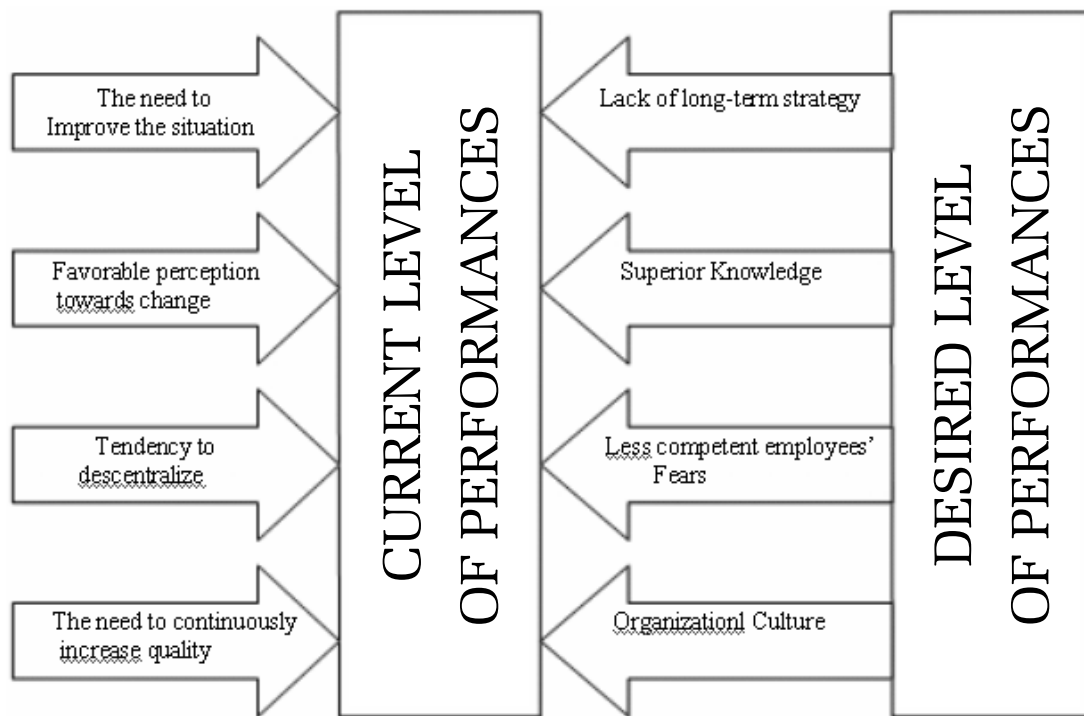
The need to Improve the situation

Favorable perception towards change

Tendency to descentralize

The need to continuously increase quality

CURRENT LEVEL OF PERFORMANCES

Lack of long-term strategy

Superior Knowledge

Less competent employees' Fears

Organizationl Culture

DESIRED LEVEL OF PERFORMANCES